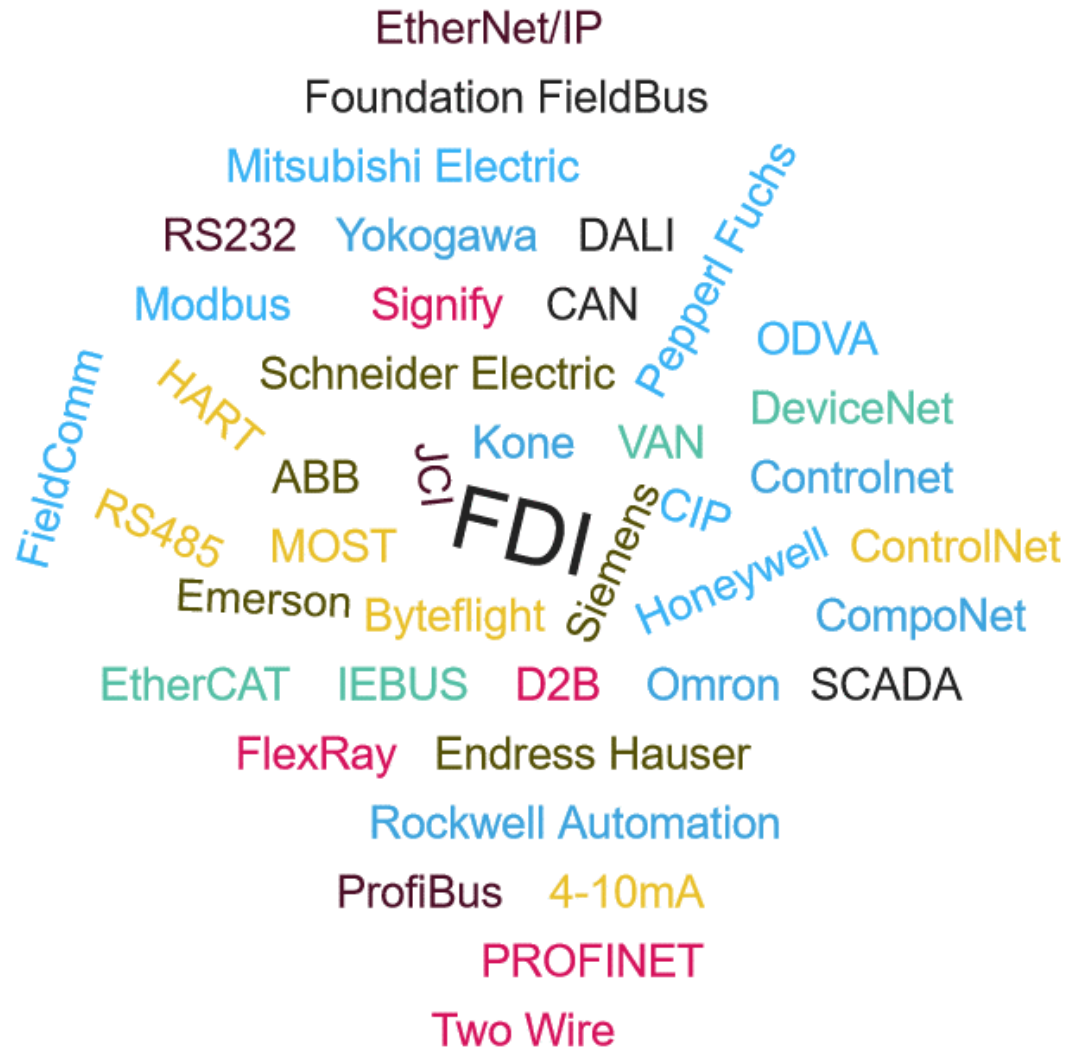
EtherNet/IP
Foundation FieldBus
Mitsubishi Electric
RS232 Yokogawa DALI
Pepperl Fuchs
Modbus Signify CAN
ODVA
FieldComm
HART
Schneider Electric
DeviceNet
JCI Kone VAN
ABB
Controlnet
FDI
RS485
MOST
Siemens
CIP
Honeywell
ControlNet
Emerson Byteflight
CompoNet
EtherCAT IEBUS D2B Omron SCADA
FlexRay Endress Hauser
Rockwell Automation
ProfiBus 4-10mA
PROFINET
Two Wire